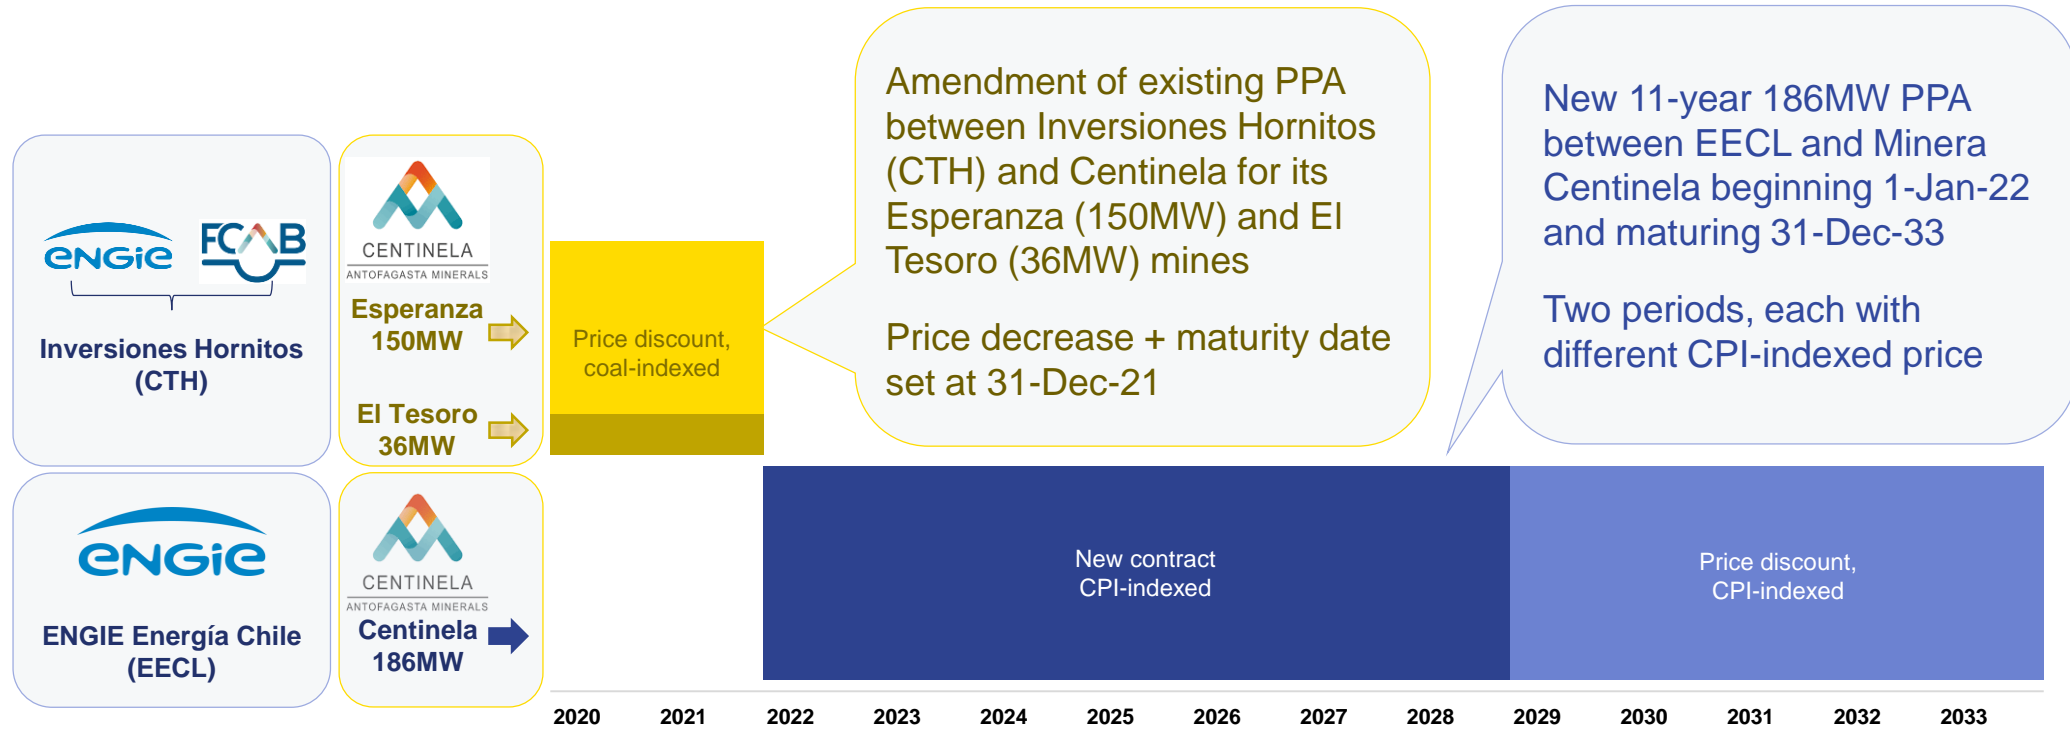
ENGIE FCAB

Inversiones Hornitos (CTH)

CENTINELA
ANTOFAGASTA MINERALS

Esperanza 150MW

El Tesoro 36MW

Price discount, coal-indexed

Amendment of existing PPA between Inversiones Hornitos (CTH) and Centinela for its Esperanza (150MW) and El Tesoro (36MW) mines

Price decrease + maturity date set at 31-Dec-21

New 11-year 186MW PPA between EECL and Minera Centinela beginning 1-Jan-22 and maturing 31-Dec-33

Two periods, each with different CPI-indexed price

ENGIE

ENGIE Energía Chile (EECL)

CENTINELA
ANTOFAGASTA MINERALS

Centinela 186MW

New contract CPI-indexed

Price discount, CPI-indexed

2020 2021 2022 2023 2024 2025 2026 2027 2028 2029 2030 2031 2032 2033